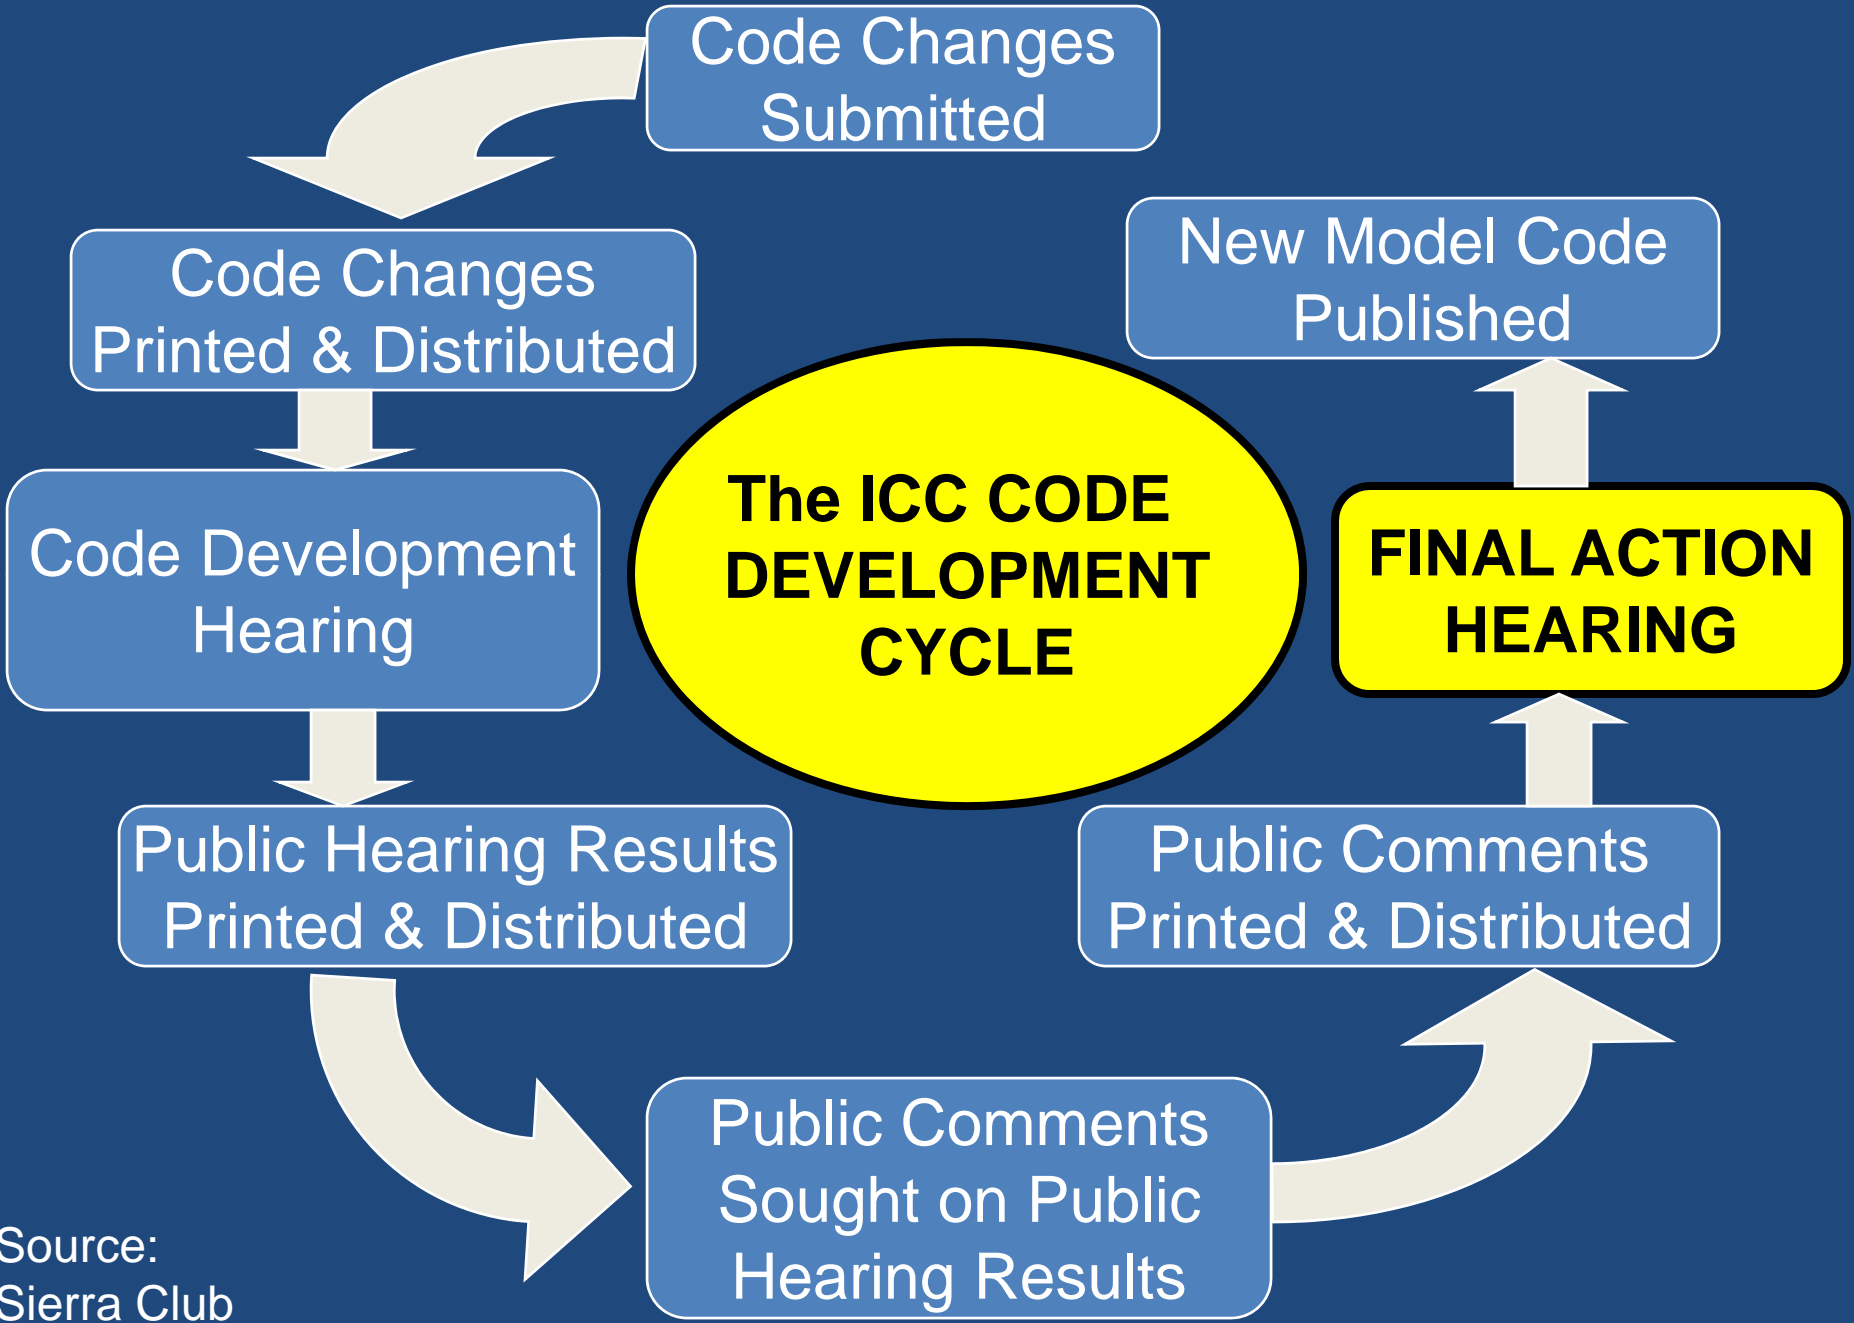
Code Changes Submitted

Code Changes Printed & Distributed

Code Development Hearing

Public Hearing Results Printed & Distributed

Public Comments Sought on Public Hearing Results

Public Comments Printed & Distributed

FINAL ACTION HEARING

New Model Code Published

The ICC CODE DEVELOPMENT CYCLE

Source: Sierra Club